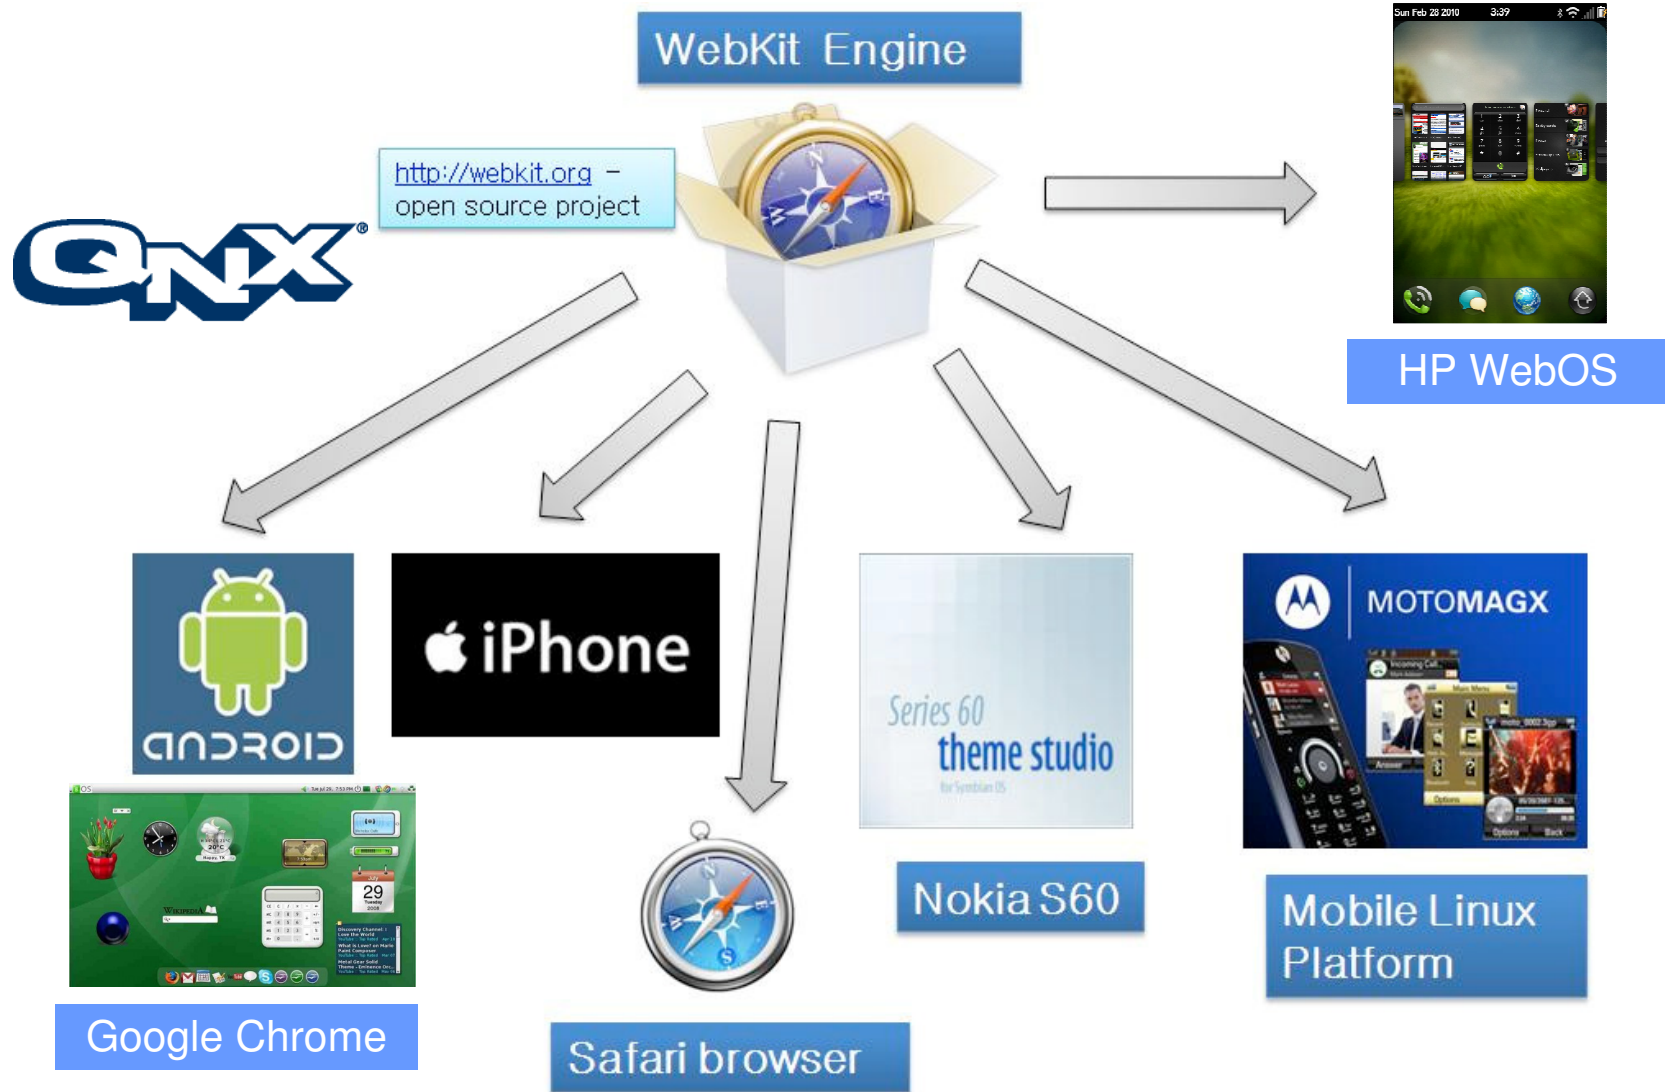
WebKit Engine

http://webkit.org – open source project

QNX

Sun Feb 28 2010 3:39

HP WebOS

android

iPhone

Series 60 theme studio

MOTOMAGX

29

Google Chrome

Safari browser

Nokia S60

Mobile Linux Platform